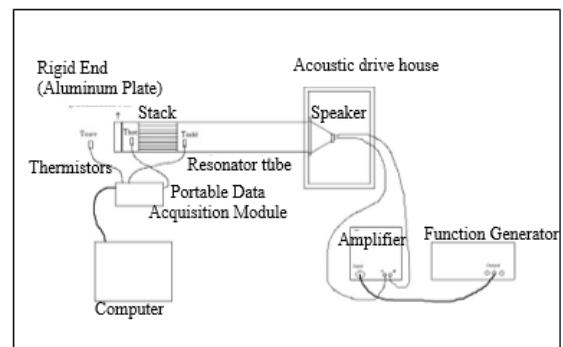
Rigid End
(Aluminum Plate)

Acoustic drive house

Stack

Speaker

$T_{surr}$

$T_{hot}$

$T_{cold}$

Thermistors

Resonator tube

Portable Data
Acquisition Module

Amplifier

Function Generator

Input

Output

Computer